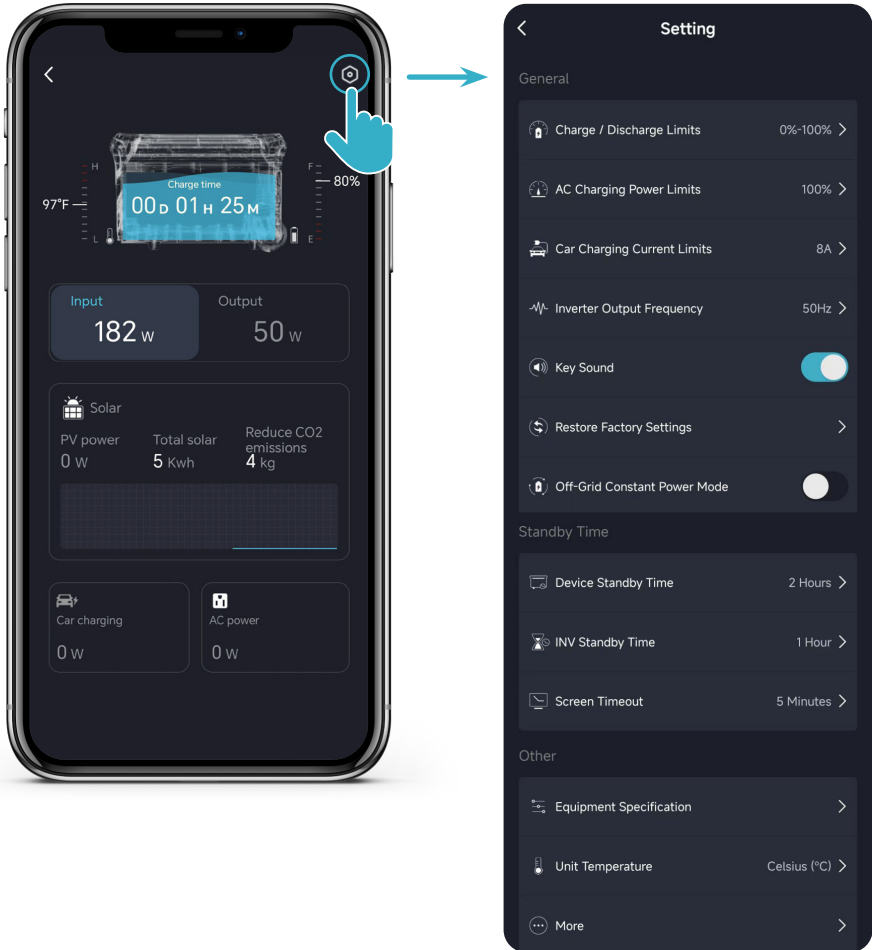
H
F
97°F
80%
Charge time
00D 01H 25M
L
E

Input
182 W
Output
50 W

Solar
PV power
0 W
Total solar
5 Kwh
Reduce CO2 emissions
4 kg

Car charging
0 W
AC power
0 W

Setting
General
Charge / Discharge Limits 0%-100%
AC Charging Power Limits 100%
Car Charging Current Limits 8A
Inverter Output Frequency 50Hz
Key Sound
Restore Factory Settings
Off-Grid Constant Power Mode
Standby Time
Device Standby Time 2 Hours
INV Standby Time 1 Hour
Screen Timeout 5 Minutes
Other
Equipment Specification
Unit Temperature Celsius (°C)
More